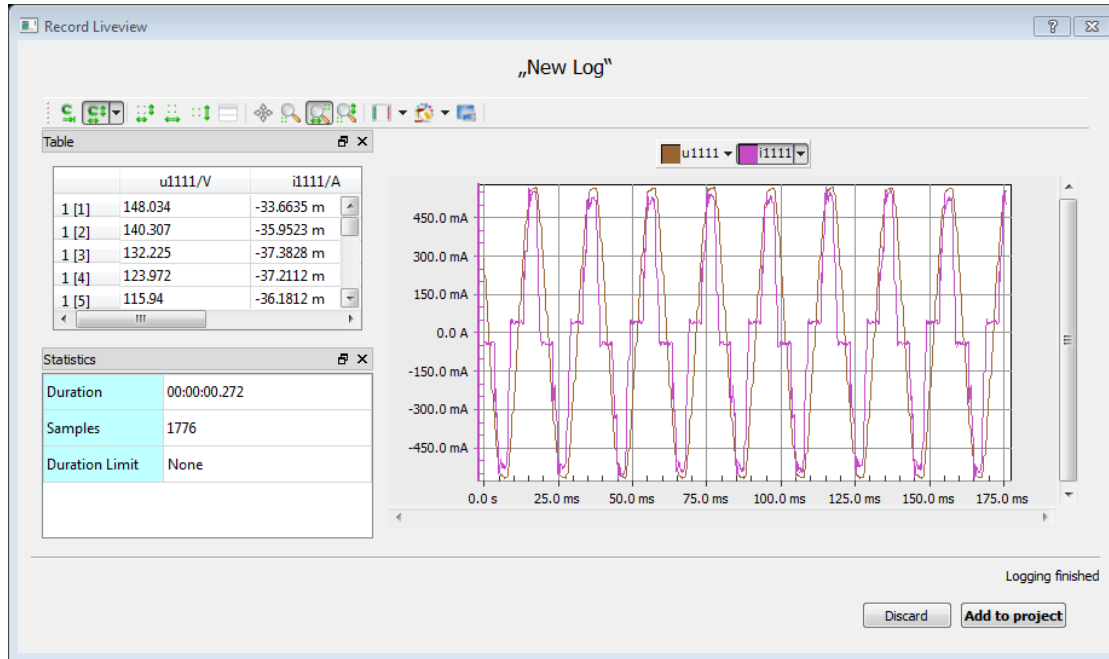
Record Liveview

„New Log"

Table

| | u1111/V | i1111/A |
|---|---|---|
| 1 [1] | 148.034 | -33.6635 m |
| 1 [2] | 140.307 | -35.9523 m |
| 1 [3] | 132.225 | -37.3828 m |
| 1 [4] | 123.972 | -37.2112 m |
| 1 [5] | 115.94 | -36.1812 m |

Statistics

| | |
|---|---|
| Duration | 00:00:00.272 |
| Samples | 1776 |
| Duration Limit | None |

u1111 i1111

450.0 mA
300.0 mA
150.0 mA
0.0 A
-150.0 mA
-300.0 mA
-450.0 mA

0.0 s 25.0 ms 50.0 ms 75.0 ms 100.0 ms 125.0 ms 150.0 ms 175.0 ms

Logging finished

Discard Add to project